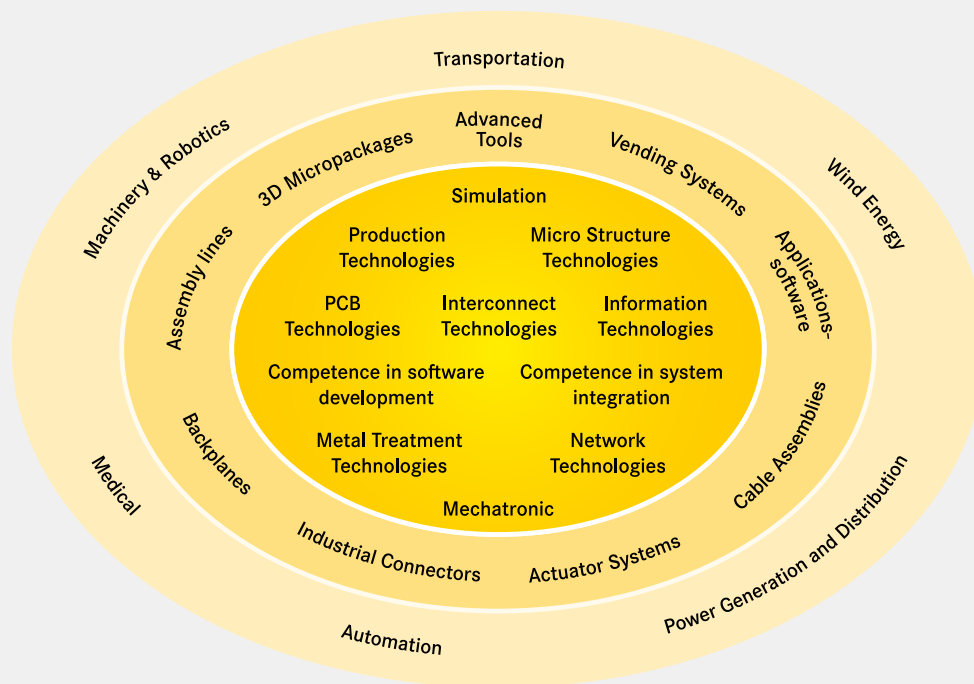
Transportation

Machinery & Robotics

Wind Energy

Advanced Tools

3D Micropackages

Vending Systems

Simulation

Production Technologies

Micro Structure Technologies

Assembly lines

Applications-software

PCB Technologies

Interconnect Technologies

Information Technologies

Competence in software development

Competence in system integration

Metal Treatment Technologies

Network Technologies

Mechatronic

Backplanes

Cable Assemblies

Medical

Industrial Connectors

Actuator Systems

Power Generation and Distribution

Automation